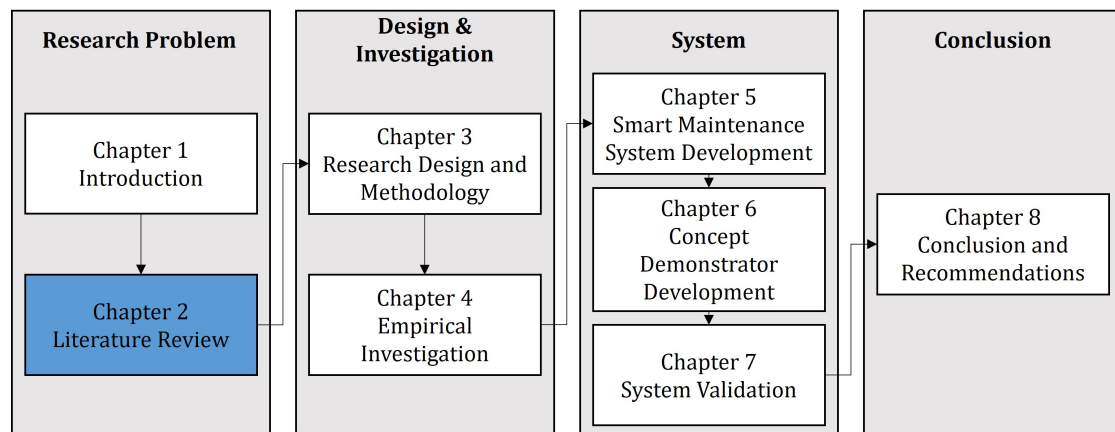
Research Problem

Chapter 1
Introduction

Chapter 2
Literature Review

Design & Investigation

Chapter 3
Research Design and Methodology

Chapter 4
Empirical Investigation

System

Chapter 5
Smart Maintenance System Development

Chapter 6
Concept Demonstrator Development

Chapter 7
System Validation

Conclusion

Chapter 8
Conclusion and Recommendations